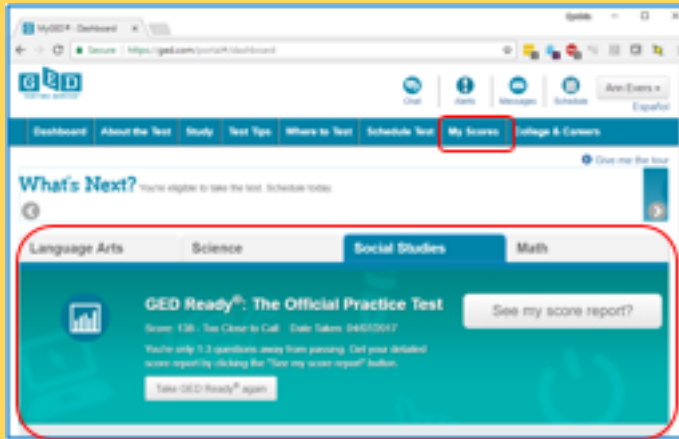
MyGED® · Dashboard

Quidds

Secure | https://ged.com/portal/#/dashboard

GED

Chat | Alerts | Messages | Schedule | Ann Evers ▾

Español

Dashboard | About the Test | Study | Test Tips | Where to Test | Schedule Test | My Scores | College & Careers

Give me the tour

What's Next? You're eligible to take the test. Schedule today.

Language Arts | Science | Social Studies | Math

GED Ready®: The Official Practice Test

Score: 136 - Too Close to Call · Date Taken: 04/01/2017

You're only 1-3 questions away from passing. Get your detailed score report by clicking the "See my score report" button.

Take GED Ready® again

See my score report?